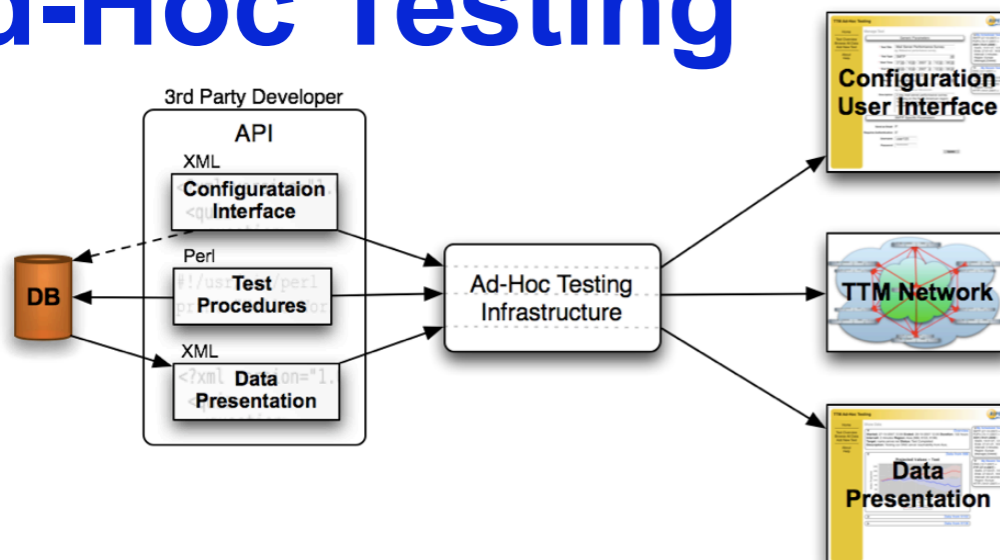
d-Hoc Testing

3rd Party Developer

API

XML

Configurataion Interface

Perl

Test Procedures

XML

Data Presentation

DB

Ad-Hoc Testing Infrastructure

Configuration User Interface

TTM Network

Data Presentation